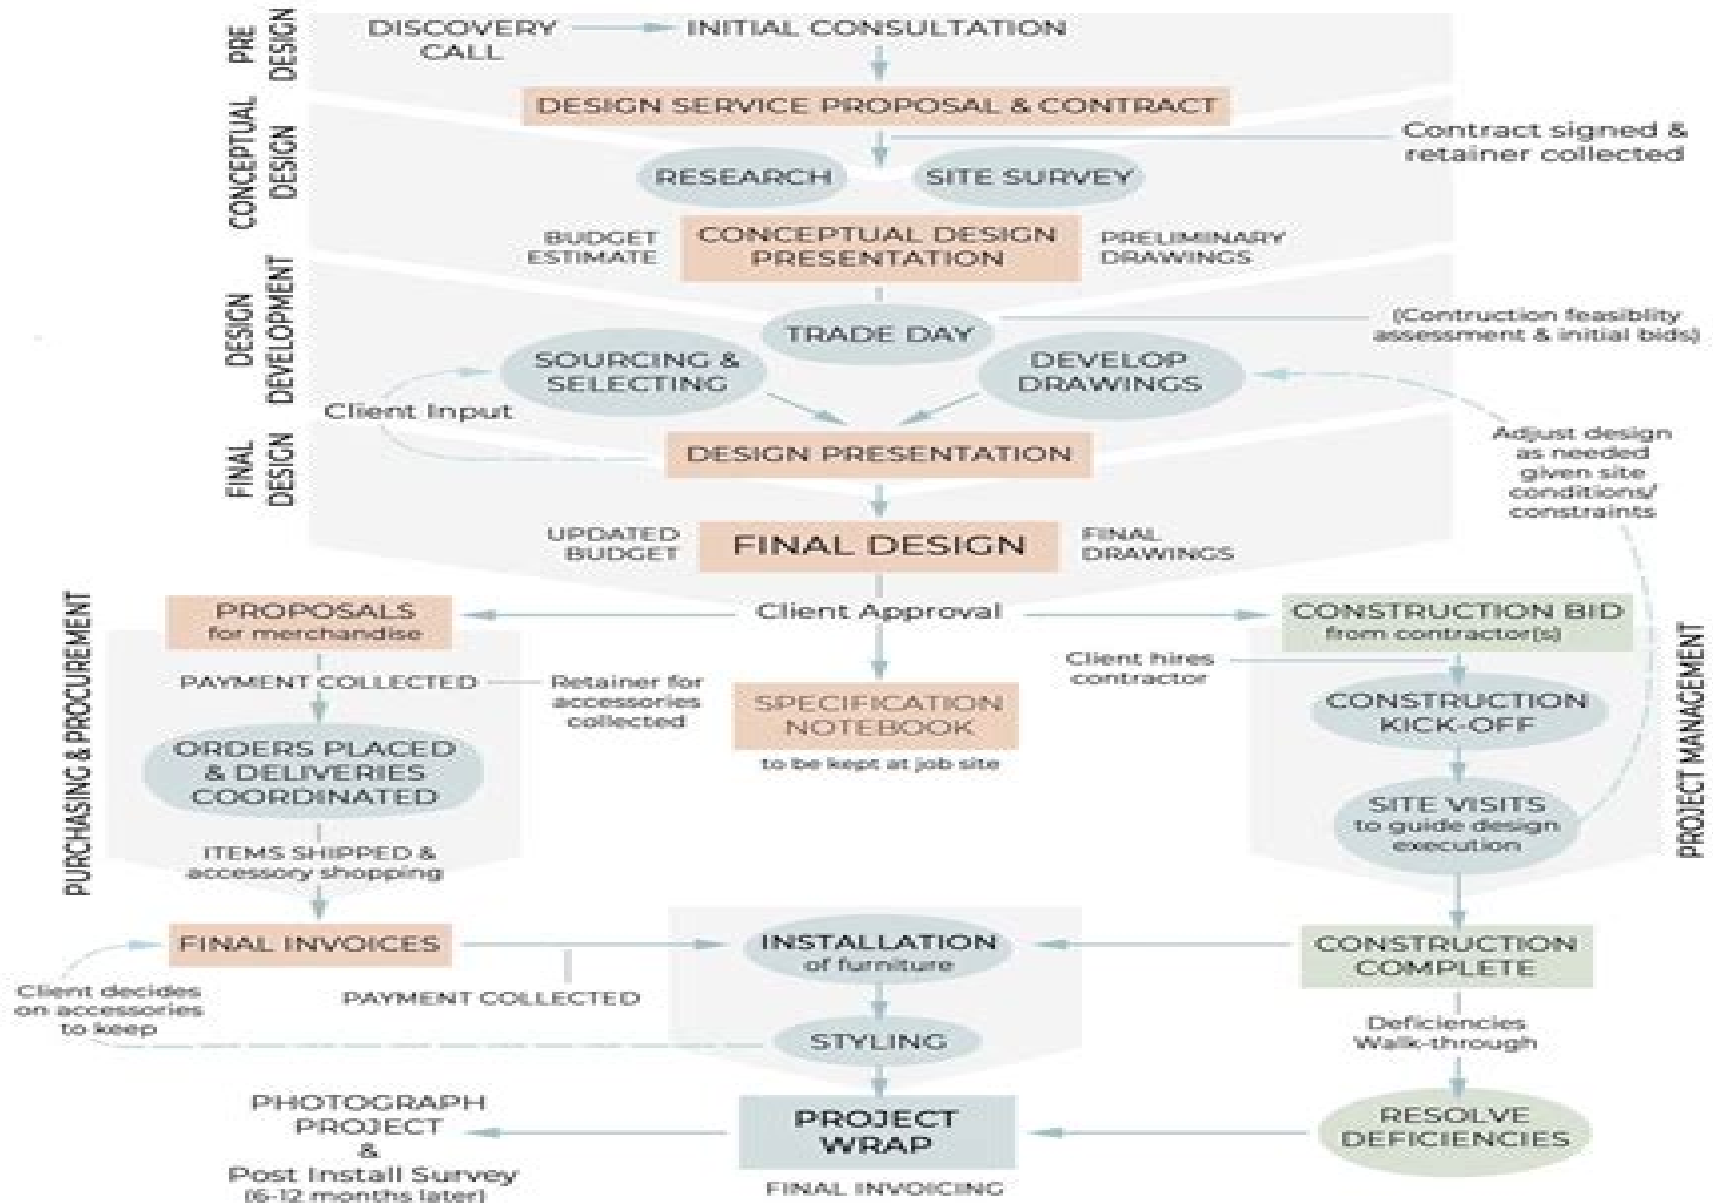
PRE DESIGN

DISCOVERY CALL

INITIAL CONSULTATION

DESIGN SERVICE PROPOSAL & CONTRACT

CONCEPTUAL DESIGN

Contract signed & retainer collected

RESEARCH

SITE SURVEY

BUDGET ESTIMATE

CONCEPTUAL DESIGN PRESENTATION

PRELIMINARY DRAWINGS

DESIGN DEVELOPMENT

TRADE DAY

(Contruction feasiblity assessment & initial bids)

SOURCING & SELECTING

DEVELOP DRAWINGS

Client Input

FINAL DESIGN

DESIGN PRESENTATION

Adjust design as needed given site conditions/ constraints

UPDATED BUDGET

FINAL DESIGN

FINAL DRAWINGS

PURCHASING & PROCUREMENT

PROPOSALS for merchandise

Client Approval

CONSTRUCTION BID from contractor(s)

PROJECT MANAGEMENT

PAYMENT COLLECTED

Retainer for accessories collected

SPECIFICATION NOTEBOOK

to be kept at job site

Client hires contractor

CONSTRUCTION KICK-OFF

ORDERS PLACED & DELIVERIES COORDINATED

SITE VISITS to guide design execution

ITEMS SHIPPED & accessory shopping

FINAL INVOICES

INSTALLATION of furniture

CONSTRUCTION COMPLETE

Client decides on accessories to keep

PAYMENT COLLECTED

STYLING

Deficiencies Walk-through

PHOTOGRAPH PROJECT & Post Install Survey (6-12 months later)

PROJECT WRAP

FINAL INVOICING

RESOLVE DEFICIENCIES